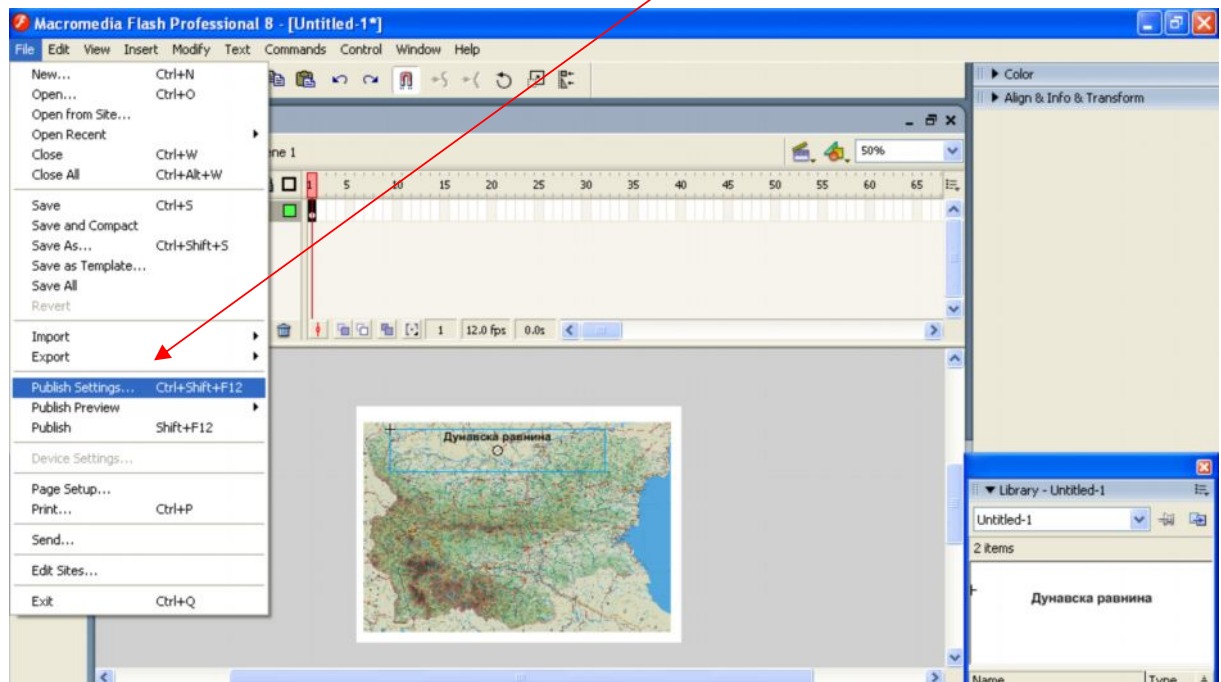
Macromedia Flash Professional 8 - [Untitled-1*]

File Edit View Insert Modify Text Commands Control Window Help

| | |
|---|---|
| New... | Ctrl+N |
| Open... | Ctrl+O |
| Open from Site... | |
| Open Recent | |
| Close | Ctrl+W |
| Close All | Ctrl+Alt+W |
| Save | Ctrl+S |
| Save and Compact | |
| Save As... | Ctrl+Shift+S |
| Save as Template... | |
| Save All | |
| Revert | |
| Import | |
| Export | |
| Publish Settings... | Ctrl+Shift+F12 |
| Publish Preview | |
| Publish | Shift+F12 |
| Device Settings... | |
| Page Setup... | |
| Print... | Ctrl+P |
| Send... | |
| Edit Sites... | |
| Exit | Ctrl+Q |

ne 1

50%

1 5 10 15 20 25 30 35 40 45 50 55 60 65

1 12.0 fps 0.0s

Дунавска равнина

▶ Color
▶ Align & Info & Transform

▼ Library - Untitled-1
Untitled-1
2 items
Дунавска равнина
Name Type